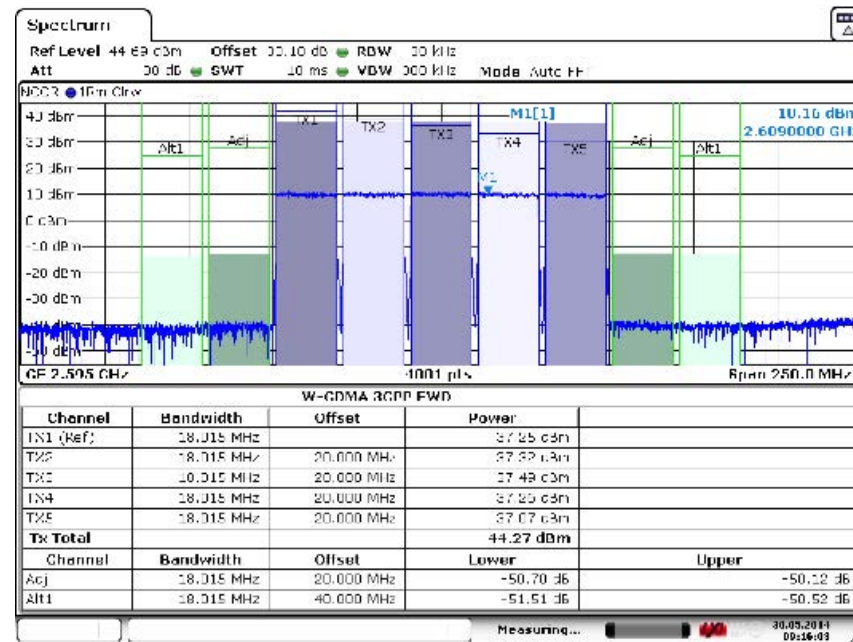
Spectrum

Ref Level 44.69 dBm Offset 30.10 dB ● RBW 30 kHz
Att 30 dB ● SWT 10 ms ● VBW 300 kHz Mode Auto FFT

MCCR ●1Rm Clrw

40 dBm
30 dBm
20 dBm
10 dBm
0 dBm
-10 dBm
-20 dBm
-30 dBm
-50 dBm

Alt1 Adj TX1 TX2 TX3 TX4 TX5 Adj Alt1

M1[1] 10.16 dBm 2.6090000 GHz

M1

CF 2.595 GHz 1001 pts Span 250.0 MHz

W-CDMA 3GPP FWD

| Channel | Bandwidth | Offset | Power | |
|---|---|---|---|---|
| TX1 (Ref) | 18.015 MHz | | 37.25 dBm | |
| TX2 | 18.015 MHz | 20.000 MHz | 37.32 dBm | |
| TX3 | 18.015 MHz | 20.000 MHz | 37.49 dBm | |
| TX4 | 18.015 MHz | 20.000 MHz | 37.25 dBm | |
| TX5 | 18.015 MHz | 20.000 MHz | 37.07 dBm | |
| Tx Total | | | 44.27 dBm | |
| Channel | Bandwidth | Offset | Lower | Upper |
| Adj | 18.015 MHz | 20.000 MHz | -50.70 dB | -50.12 dB |
| Alt1 | 18.015 MHz | 40.000 MHz | -51.51 dB | -50.52 dB |

Measuring... 30.05.2014 09:16:08